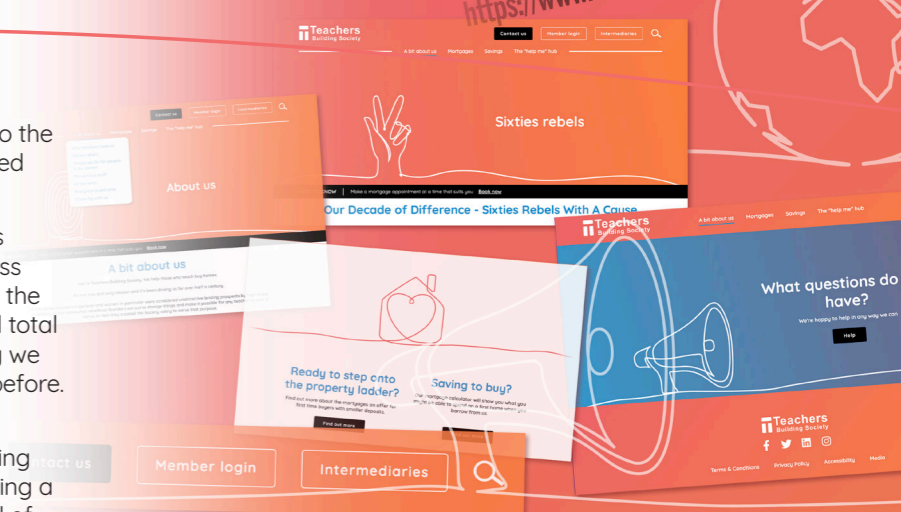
https://www.

o the
ed

s
ss
the
l total
we
before.

ing
ing a

Teachers
Building Society

Contact us
Member login
Intermediaries

A bit about us
Mortgages
Savings
The "help me" hub

Sixties rebels

Make a mortgage appointment at a time that suits you
Book now

Our Decade of Difference - Sixties Rebels With A Cause

About us

A bit about us

Ready to step onto the property ladder?

Find out more

Saving to buy?

Teachers
Building Society

A bit about us
Mortgages
Savings
The "help me" hub

What questions do have?

We're happy to help in any way we can

Help

Teachers
Building Society

Terms & Conditions
Privacy Policy
Accessibility
Media

Contact us
Member login
Intermediaries